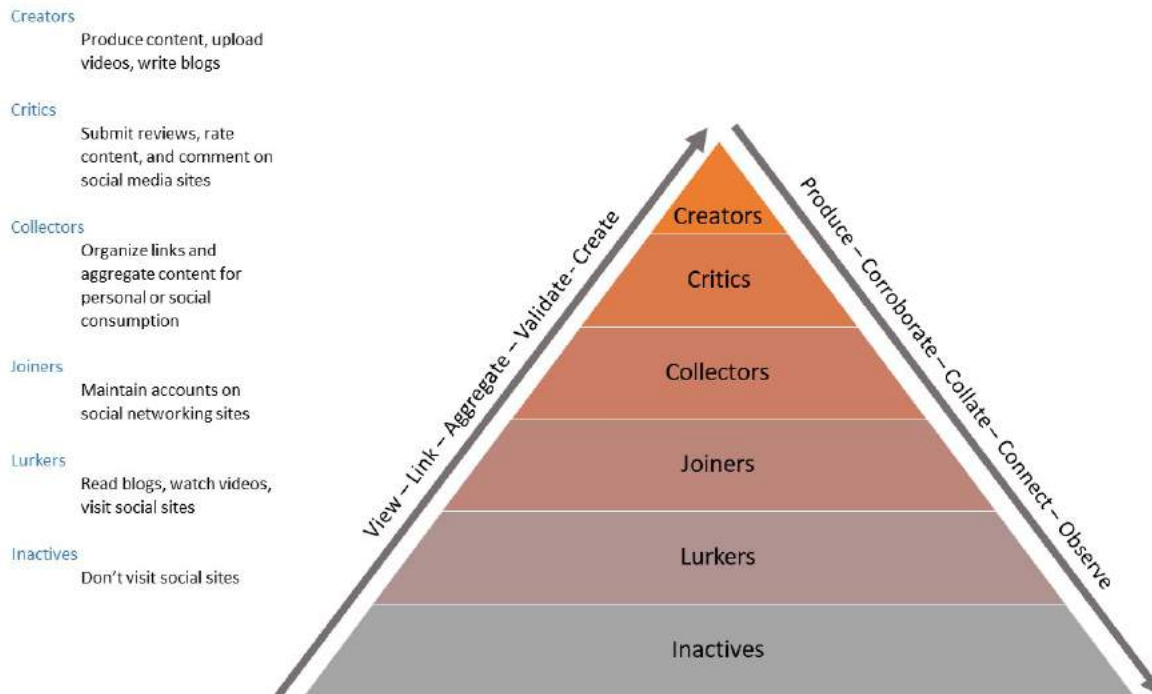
Creators
Produce content, upload videos, write blogs

Critics
Submit reviews, rate content, and comment on social media sites

Collectors
Organize links and aggregate content for personal or social consumption

Joiners
Maintain accounts on social networking sites

Lurkers
Read blogs, watch videos, visit social sites

Inactives
Don't visit social sites

View – Link – Aggregate – Validate - Create

Creators

Critics

Collectors

Joiners

Lurkers

Inactives

Produce – Corroborate – Collate – Connect – Observe